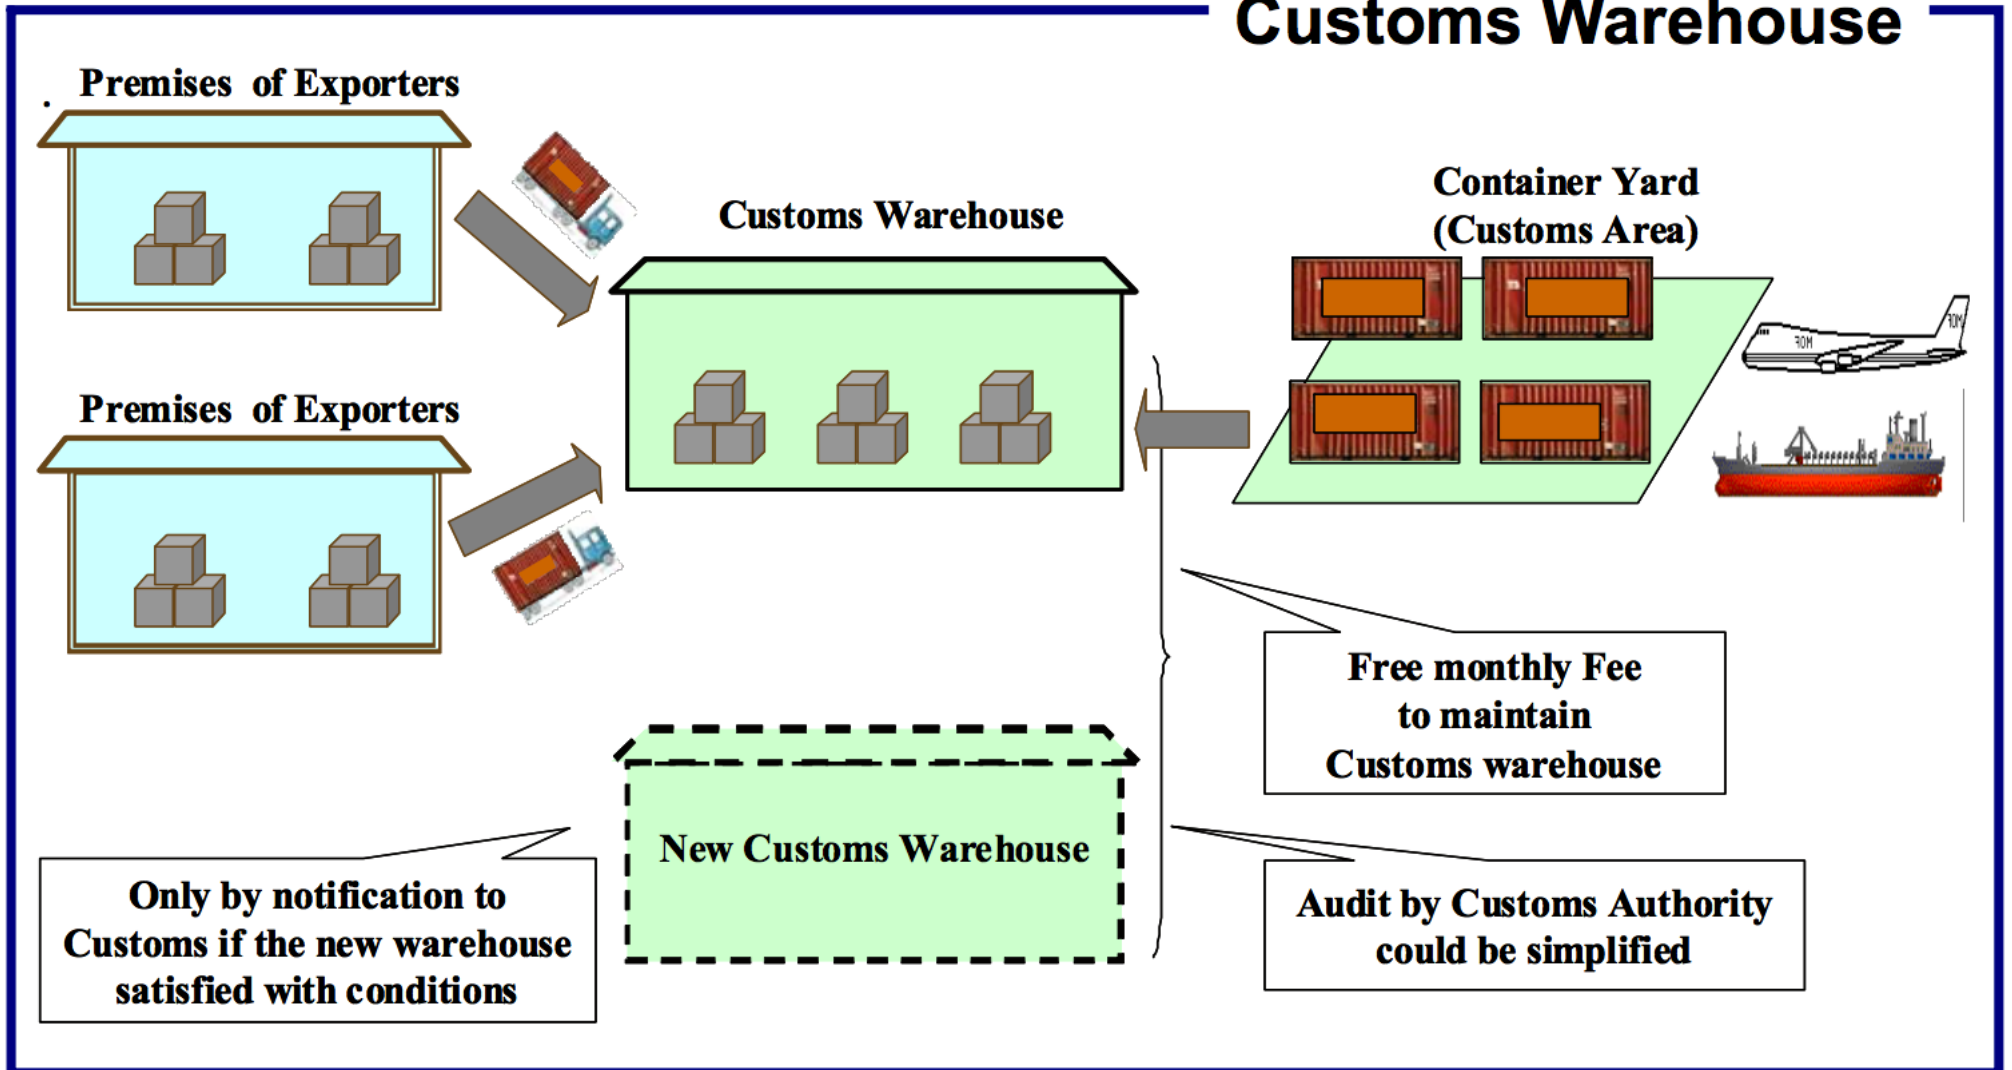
Customs Warehouse

Premises of Exporters

Premises of Exporters

Customs Warehouse

Container Yard
(Customs Area)

Free monthly Fee
to maintain
Customs warehouse

New Customs Warehouse

Only by notification to
Customs if the new warehouse
satisfied with conditions

Audit by Customs Authority
could be simplified